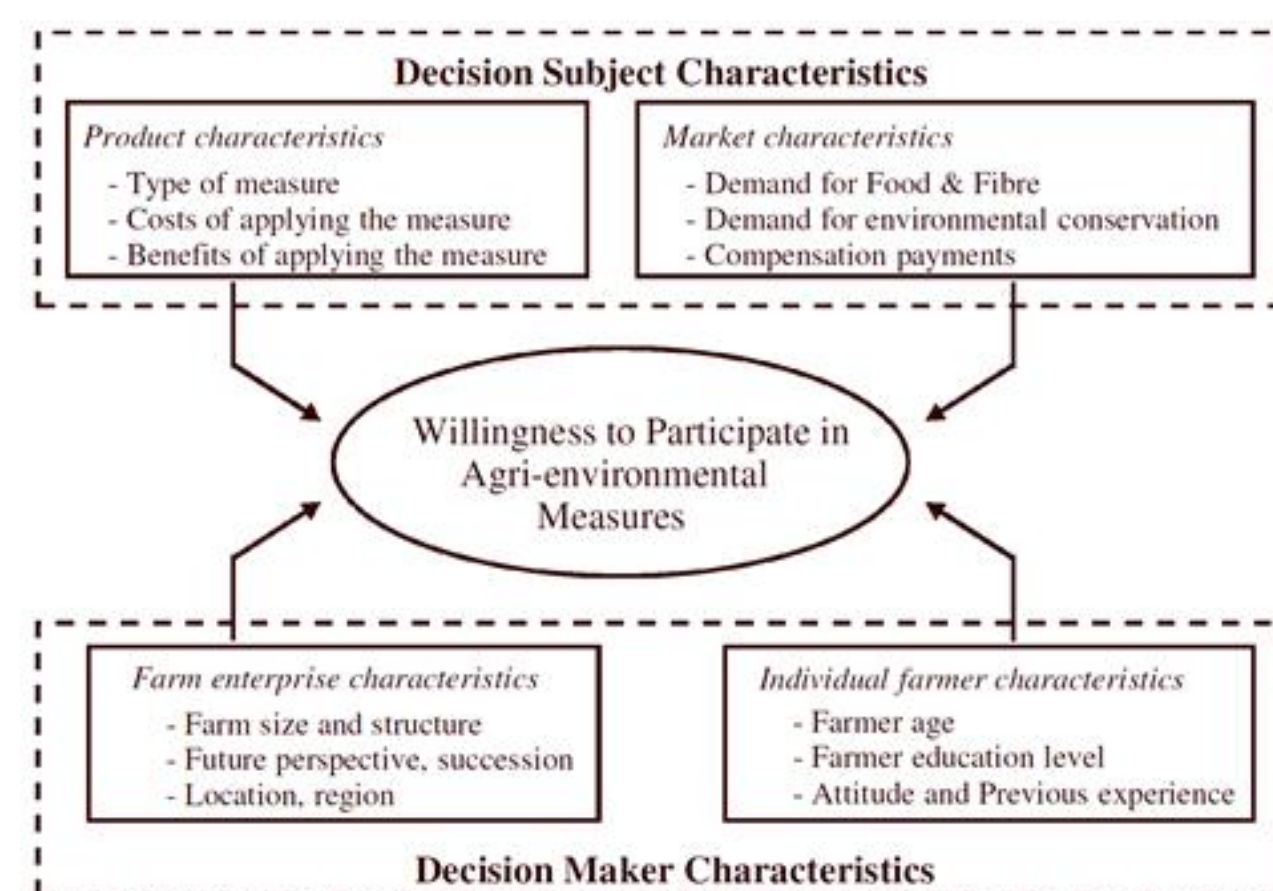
Decision Subject Characteristics

Product characteristics
- Type of measure
- Costs of applying the measure
- Benefits of applying the measure

Market characteristics
- Demand for Food & Fibre
- Demand for environmental conservation
- Compensation payments

Willingness to Participate in Agri-environmental Measures

Farm enterprise characteristics
- Farm size and structure
- Future perspective, succession
- Location, region

Individual farmer characteristics
- Farmer age
- Farmer education level
- Attitude and Previous experience

Decision Maker Characteristics